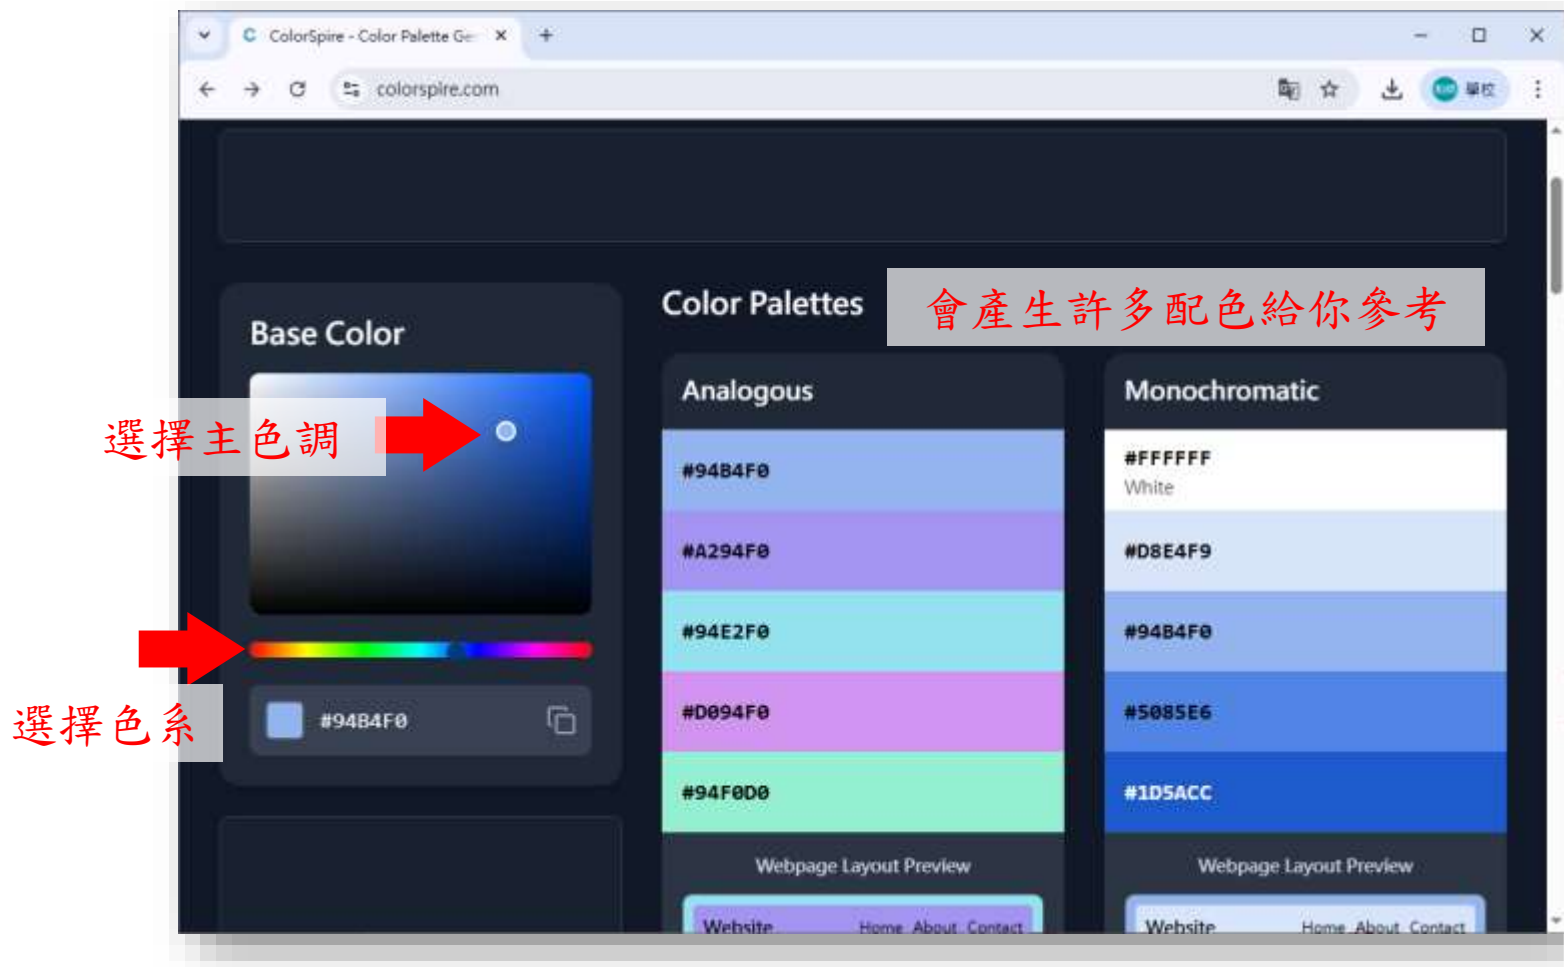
ColorSpire - Color Palette Ge

colorspire.com

學校

Color Palettes

會產生許多配色給你參考

Base Color

選擇主色調

選擇色系

#94B4F0

Analogous

#94B4F0

#A294F0

#94E2F0

#D094F0

#94F0D0

Webpage Layout Preview

Website Home About Contact

Monochromatic

#FFFFFF
White

#D8E4F9

#94B4F0

#5085E6

#1D5ACC

Webpage Layout Preview

Website Home About Contact